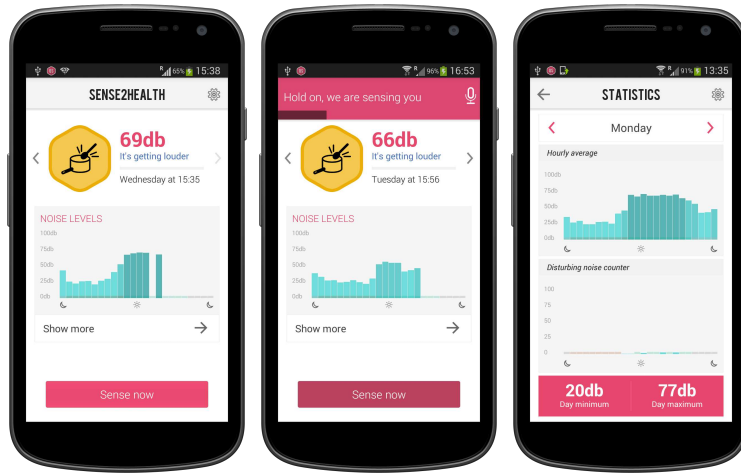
R 65% 15:38

SENSE2HEALTH

69db
It's getting louder
Wednesday at 15:35

NOISE LEVELS
100db
75db
50db
25db
0db

Show more

Sense now

96% 16:53

Hold on, we are sensing you

66db
It's getting louder
Tuesday at 15:56

NOISE LEVELS
100db
75db
50db
25db
0db

Show more

Sense now

91% 13:35

STATISTICS

Monday

Hourly average
100db
75db
50db
25db
0db

Disturbing noise counter
100
75
50
25
0

20db
Day minimum

77db
Day maximum